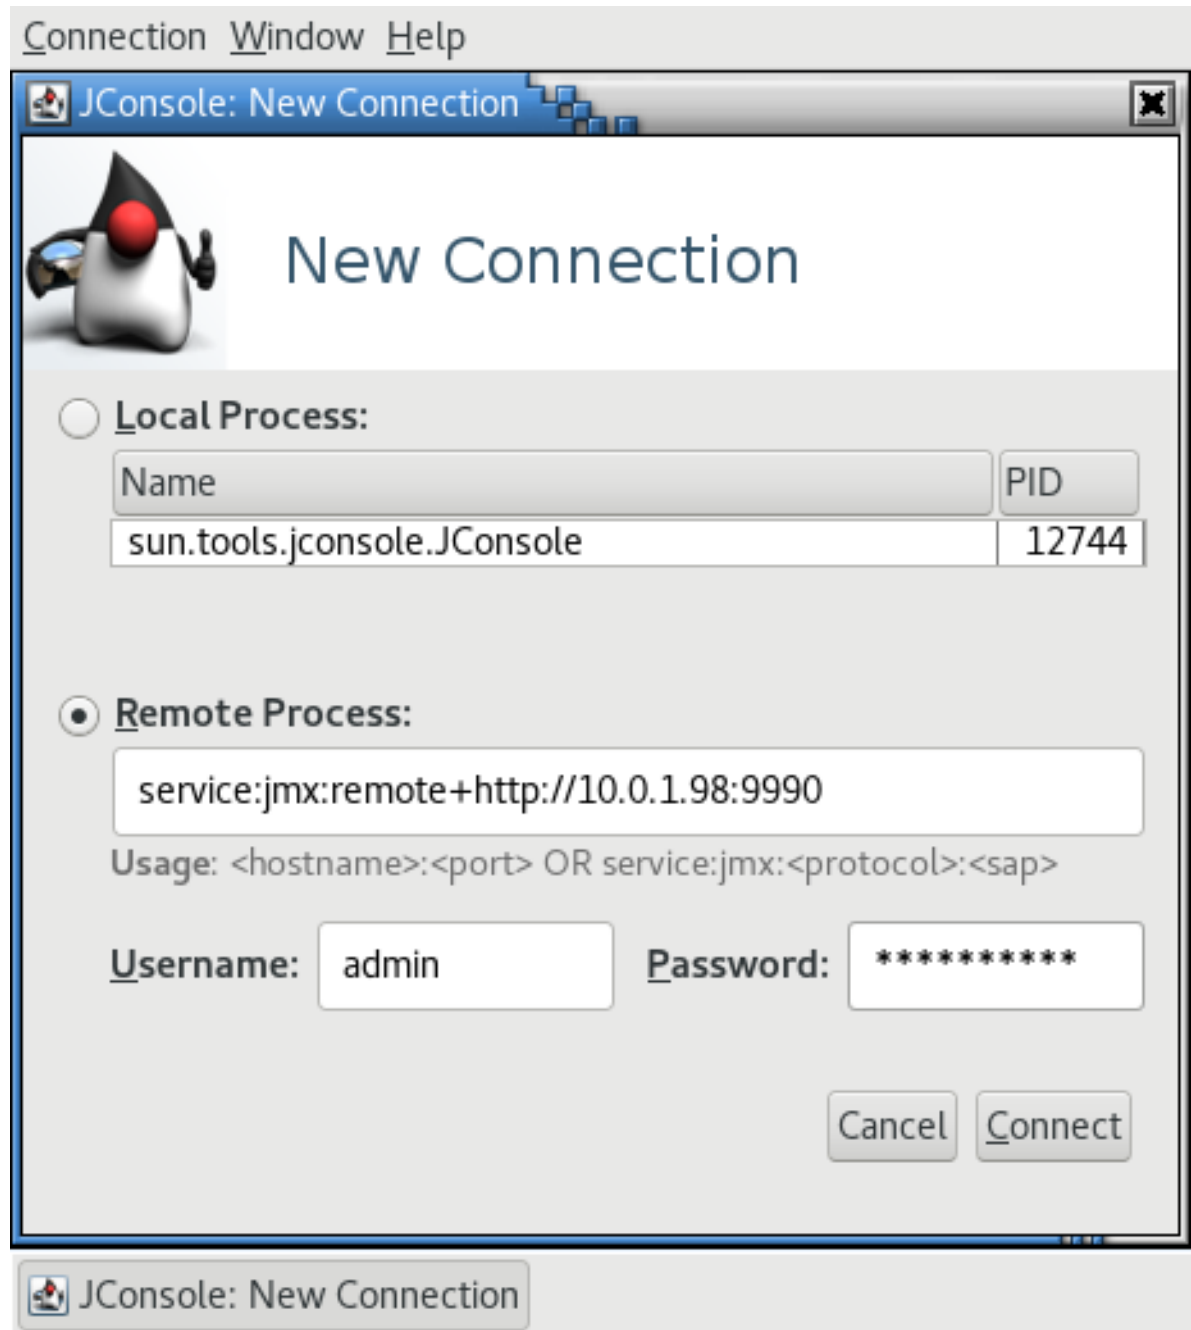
Connection Window Help

JConsole: New Connection

New Connection

Local Process:

| Name | PID |
|---|---|
| sun.tools.jconsole.JConsole | 12744 |

Remote Process:

service:jmx:remote+http://10.0.1.98:9990

Usage: <hostname>:<port> OR service:jmx:<protocol>:<sap>

Username: admin Password: **********

Cancel Connect

JConsole: New Connection